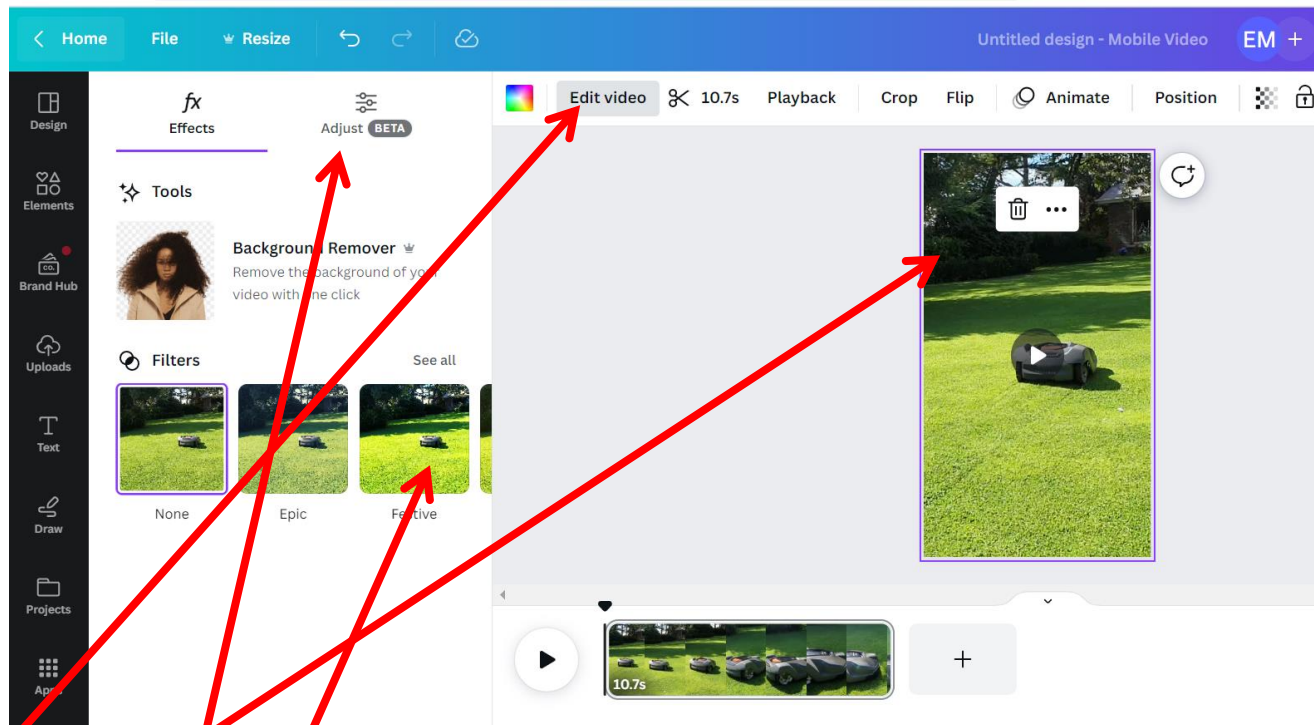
Home File Resize

Untitled design - Mobile Video EM +

Design

Elements

Brand Hub

Uploads

Text

Draw

Projects

Ap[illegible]

fx Effects

Adjust BETA

Tools

Backgrou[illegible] Remover

Remove the background of yo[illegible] video with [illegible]ne click

Filters

See all

None

Epic

Fe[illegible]tive

Edit video

10.7s

Playback

Crop

Flip

Animate

Position

10.7s

+